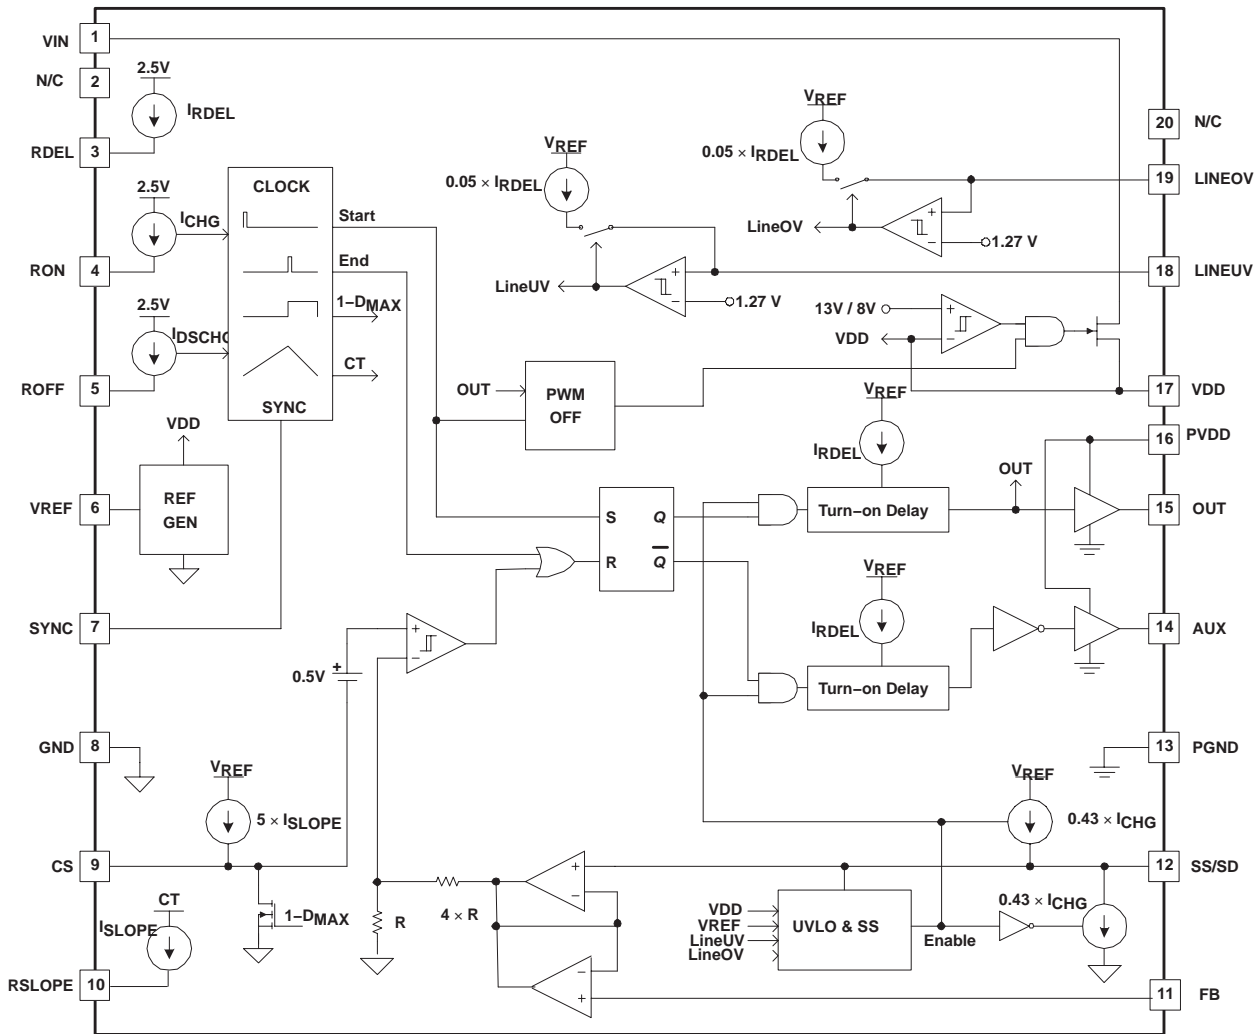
VIN 1
N/C 2
2.5V
$I_{RDEL}$
RDEL 3
2.5V
$I_{CHG}$
RON 4
2.5V
$I_{DSCHG}$
ROFF 5
CLOCK
Start
End
1–$D_{MAX}$
CT
SYNC
VDD
REF GEN
VREF 6
SYNC 7
GND 8
CS 9
RSLOPE 10
$V_{REF}$
$0.05 \times I_{RDEL}$
LineUV
1.27 V
$V_{REF}$
$0.05 \times I_{RDEL}$
LineOV
1.27 V
20 N/C
19 LINEOV
18 LINEUV
13V / 8V
VDD
17 VDD
OUT
PWM OFF
$V_{REF}$
$I_{RDEL}$
16 PVDD
OUT
Turn–on Delay
15 OUT
S
Q
R
$\overline{Q}$
$V_{REF}$
$I_{RDEL}$
14 AUX
Turn–on Delay
0.5V
13 PGND
$V_{REF}$
$5 \times I_{SLOPE}$
$V_{REF}$
$0.43 \times I_{CHG}$
12 SS/SD
1–$D_{MAX}$
R
$4 \times R$
CT
$I_{SLOPE}$
VDD
VREF
LineUV
LineOV
UVLO & SS
Enable
$0.43 \times I_{CHG}$
11 FB